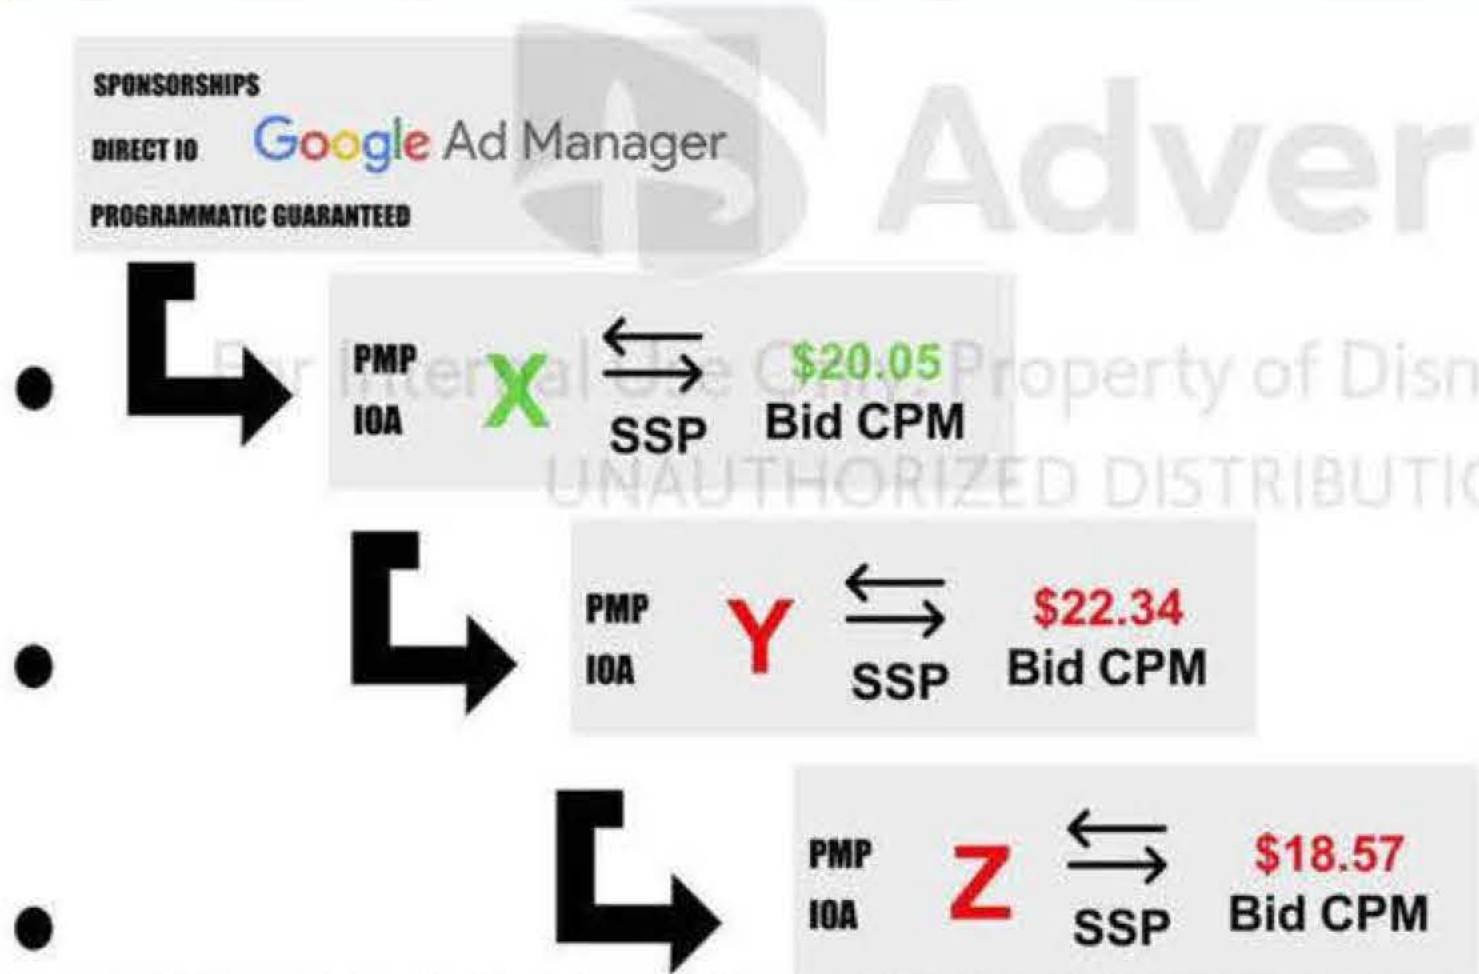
SPONSORSHIPS
DIRECT IO
PROGRAMMATIC GUARANTEED
Google Ad Manager

Adver

For Internal Use Only. Property of Disn
UNAUTHORIZED DISTRIBUTIC

PMP
IOA
X
$\leftrightarrows$
SSP
$20.05
Bid CPM

PMP
IOA
Y
$\leftrightarrows$
SSP
$22.34
Bid CPM

PMP
IOA
Z
$\leftrightarrows$
SSP
$18.57
Bid CPM